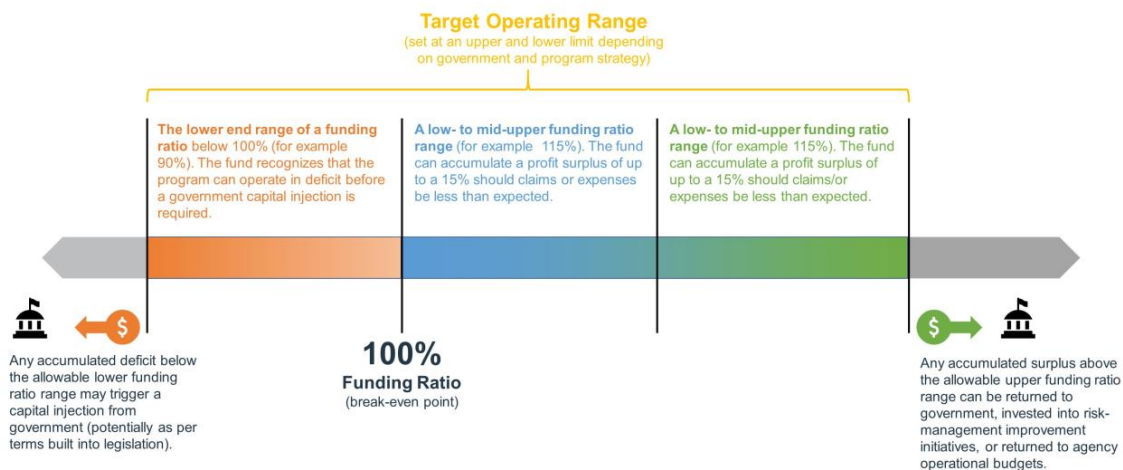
Target Operating Range
(set at an upper and lower limit depending on government and program strategy)

The lower end range of a funding ratio below 100% (for example 90%). The fund recognizes that the program can operate in deficit before a government capital injection is required.

A low- to mid-upper funding ratio range (for example 115%). The fund can accumulate a profit surplus of up to a 15% should claims or expenses be less than expected.

A low- to mid-upper funding ratio range (for example 115%). The fund can accumulate a profit surplus of up to a 15% should claims/or expenses be less than expected.

$

Any accumulated deficit below the allowable lower funding ratio range may trigger a capital injection from government (potentially as per terms built into legislation).

100%
Funding Ratio
(break-even point)

$

Any accumulated surplus above the allowable upper funding ratio range can be returned to government, invested into risk-management improvement initiatives, or returned to agency operational budgets.